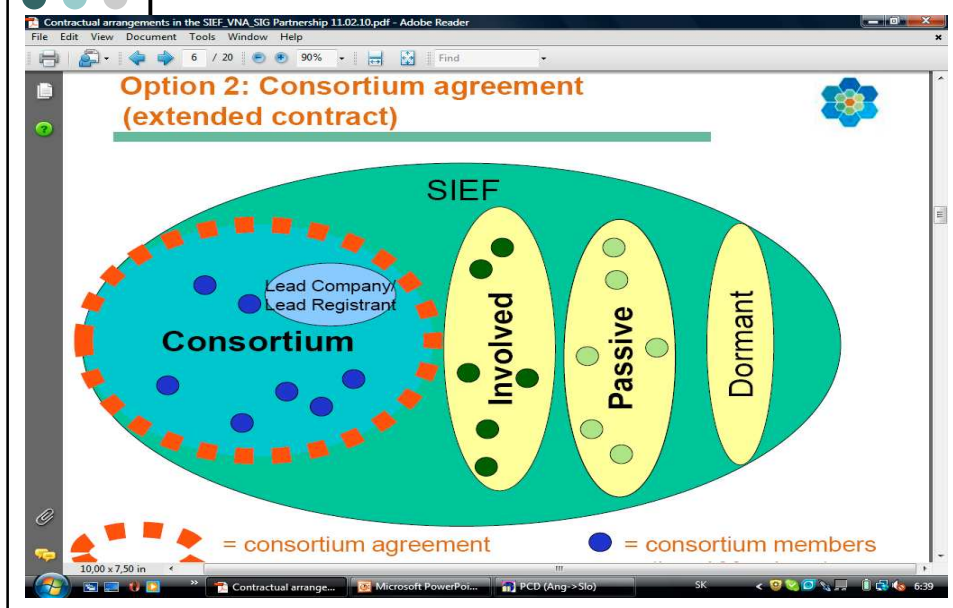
Contractual arrangements in the SIEF_VNA_SIG Partnership 11.02.10.pdf - Adobe Reader

File Edit View Document Tools Window Help

6 / 20 90% Find

Option 2: Consortium agreement (extended contract)

SIEF

Lead Company/ Lead Registrant

Consortium

Involved

Passive

Dormant

= consortium agreement

= consortium members

10,00 x 7,50 in

Contractual arrange...

Microsoft PowerPoi...

PCD (Ang->Slo)

SK

6:39